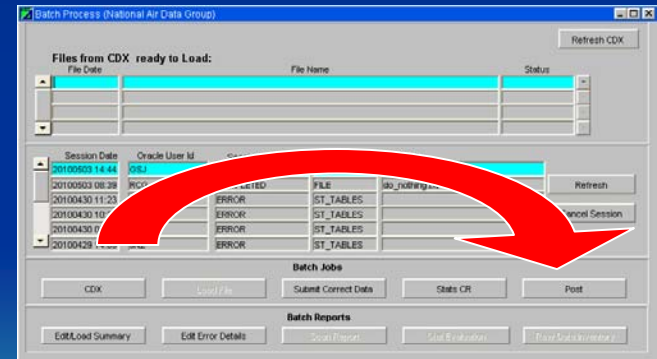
Batch Process (National Air Data Group)

Refresh CDX

Files from CDX ready to Load:

File Date | File Name | Status

Session Date | Oracle User Id | Se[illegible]

20100503 14:44 | GILJ
20100503 08:39 | ROG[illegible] | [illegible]LETED | FILE | do_nothing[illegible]
20100430 11:23 | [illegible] | ERROR | ST_TABLES
20100430 10:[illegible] | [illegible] | ERROR | ST_TABLES
20100430 0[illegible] | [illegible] | ERROR | ST_TABLES
20100429 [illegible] | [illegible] | ERROR | ST_TABLES

Refresh

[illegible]ancel Session

Batch Jobs

CDX | Load File | Submit Correct Data | Stats CR | Post

Batch Reports

Edit/Load Summary | Edit Error Details | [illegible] | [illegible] | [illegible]